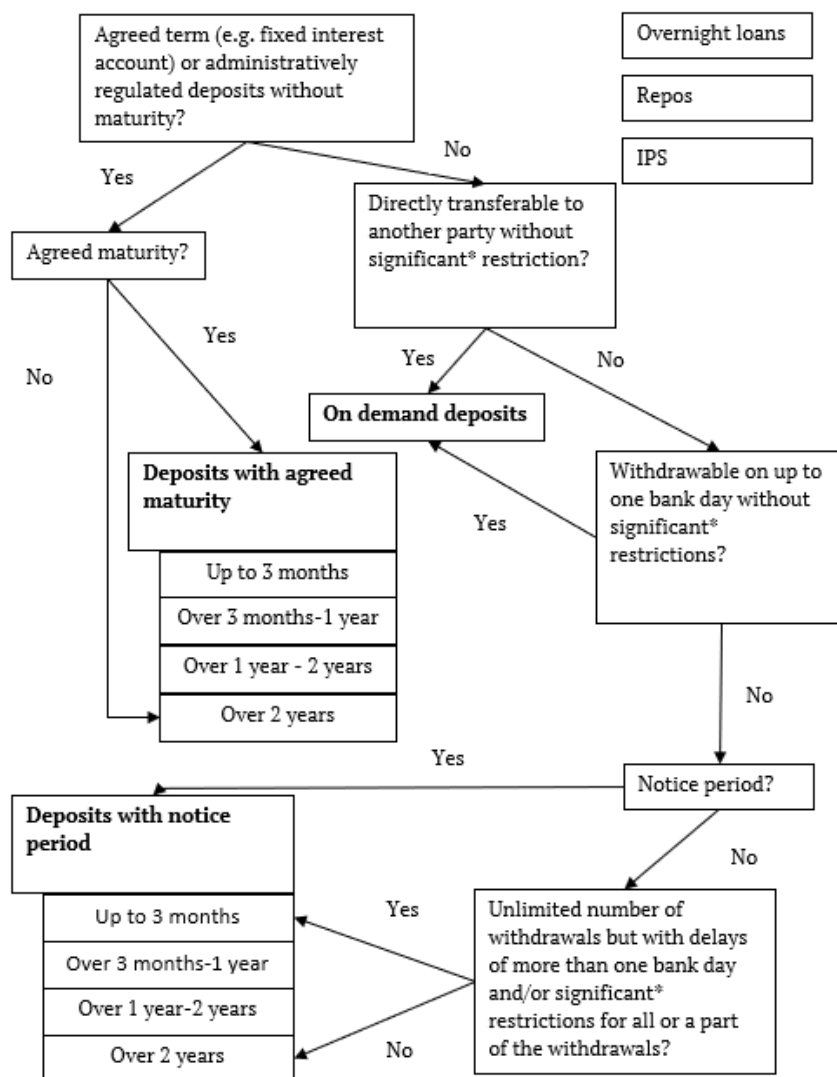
Agreed term (e.g. fixed interest account) or administratively regulated deposits without maturity?

Overnight loans

Repos

IPS

Yes

No

Agreed maturity?

Directly transferable to another party without significant* restriction?

No

Yes

Yes

No

On demand deposits

Deposits with agreed maturity

Withdrawable on up to one bank day without significant* restrictions?

Yes

Up to 3 months

Over 3 months-1 year

Over 1 year - 2 years

Over 2 years

No

Yes

Notice period?

Deposits with notice period

No

Up to 3 months

Over 3 months-1 year

Over 1 year-2 years

Over 2 years

Yes

No

Unlimited number of withdrawals but with delays of more than one bank day and/or significant* restrictions for all or a part of the withdrawals?